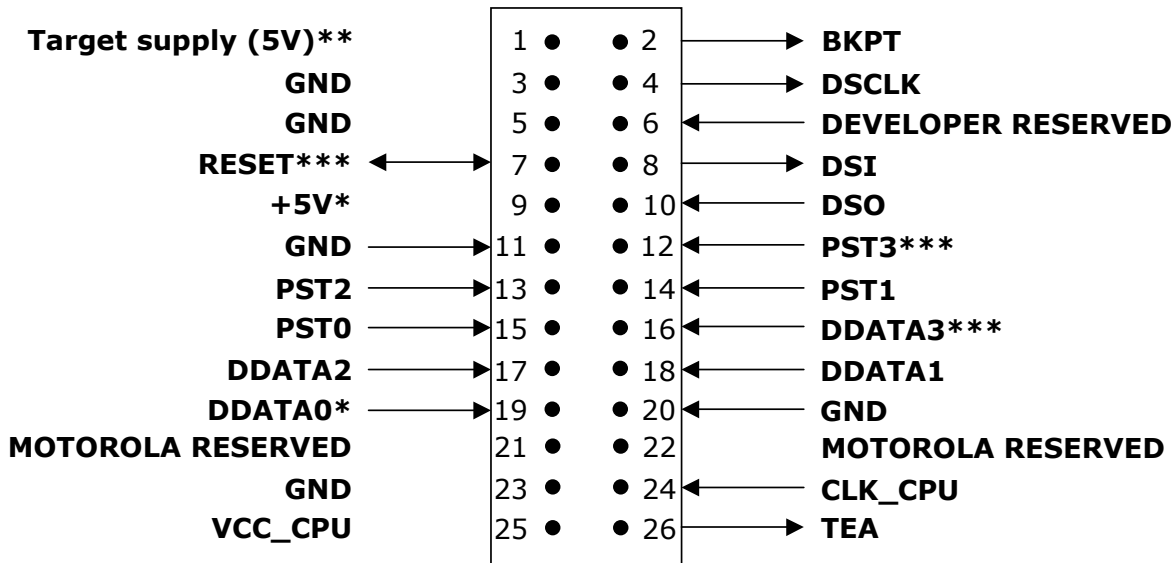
| | | | |
|---|---|---|---|
| Target supply (5V)** | 1 | 2 | BKPT |
| GND | 3 | 4 | DSCLK |
| GND | 5 | 6 | DEVELOPER RESERVED |
| RESET*** | 7 | 8 | DSI |
| +5V* | 9 | 10 | DSO |
| GND | 11 | 12 | PST3*** |
| PST2 | 13 | 14 | PST1 |
| PST0 | 15 | 16 | DDATA3*** |
| DDATA2 | 17 | 18 | DDATA1 |
| DDATA0* | 19 | 20 | GND |
| MOTOROLA RESERVED | 21 | 22 | MOTOROLA RESERVED |
| GND | 23 | 24 | CLK_CPU |
| VCC_CPU | 25 | 26 | TEA |